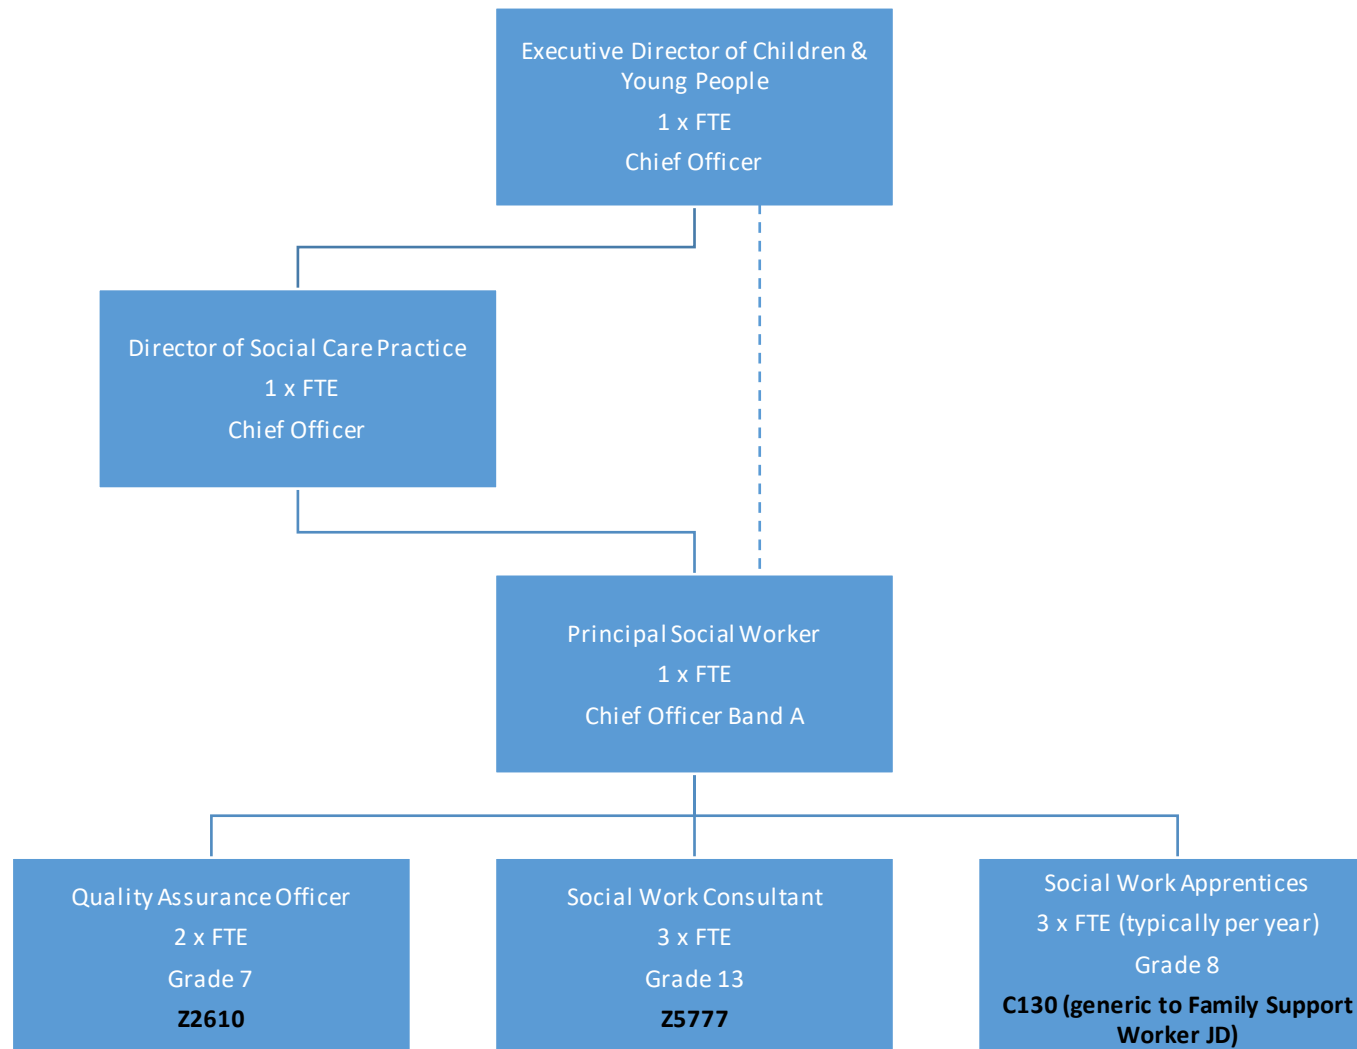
Executive Director of Children & Young People

1 x FTE

Chief Officer

Director of Social Care Practice

1 x FTE

Chief Officer

Principal Social Worker

1 x FTE

Chief Officer Band A

Quality Assurance Officer

2 x FTE

Grade 7

**Z2610**

Social Work Consultant

3 x FTE

Grade 13

**Z5777**

Social Work Apprentices

3 x FTE (typically per year)

Grade 8

**C130 (generic to Family Support Worker JD)**